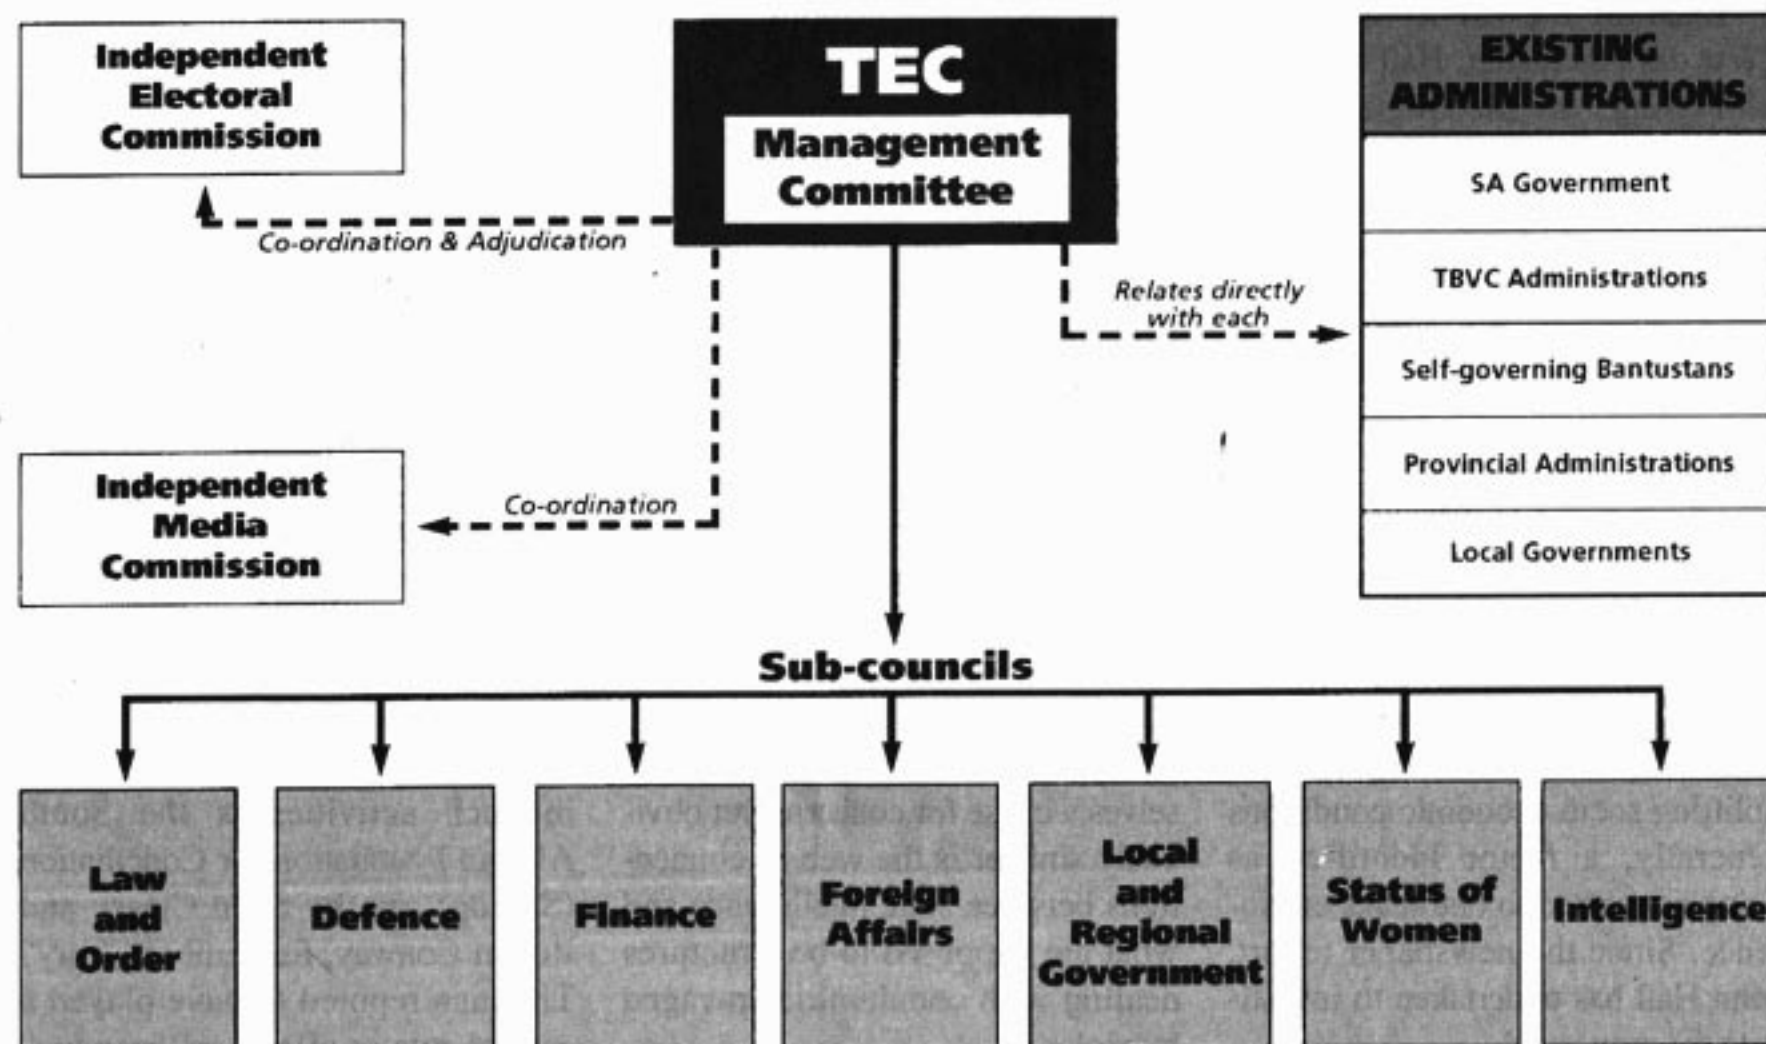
Independent Electoral Commission

TEC

Management Committee

EXISTING ADMINISTRATIONS

SA Government

TBVC Administrations

Self-governing Bantustans

Provincial Administrations

Local Governments

Co-ordination & Adjudication

Relates directly with each

Independent Media Commission

Co-ordination

Sub-councils

Law and Order

Defence

Finance

Foreign Affairs

Local and Regional Government

Status of Women

Intelligence